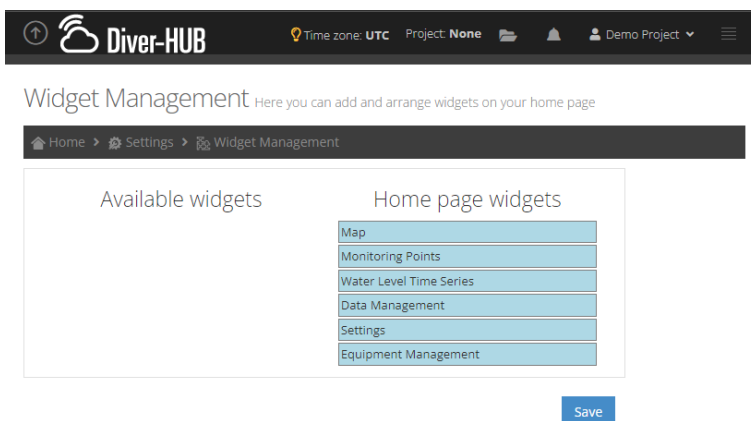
Diver-HUB

Time zone: UTC Project: None

Demo Project

Widget Management Here you can add and arrange widgets on your home page

Home > Settings > Widget Management

Available widgets

Home page widgets

Map

Monitoring Points

Water Level Time Series

Data Management

Settings

Equipment Management

Save